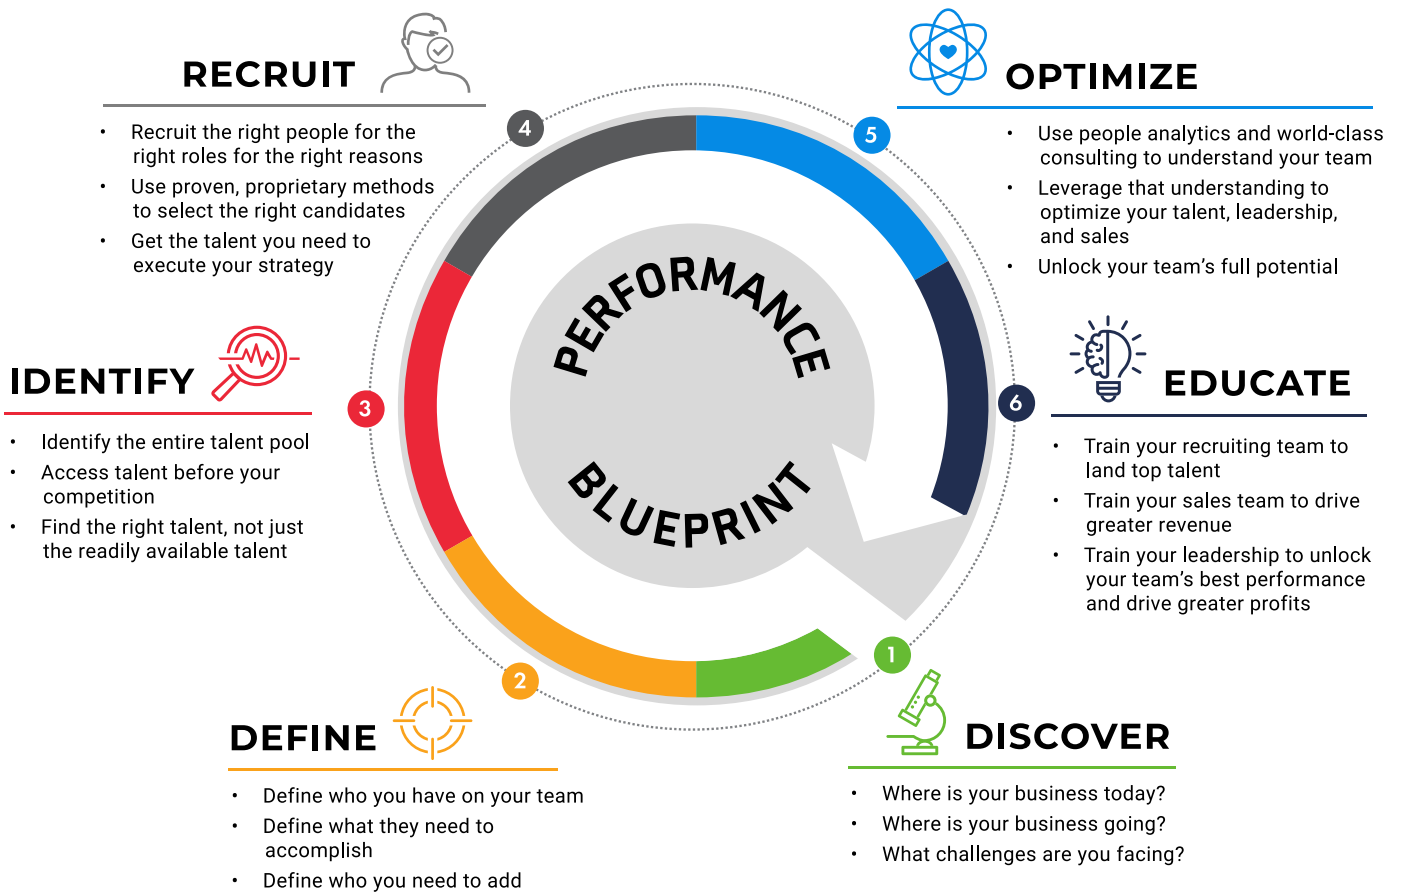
RECRUIT

- Recruit the right people for the right roles for the right reasons
- Use proven, proprietary methods to select the right candidates
- Get the talent you need to execute your strategy

OPTIMIZE

- Use people analytics and world-class consulting to understand your team
- Leverage that understanding to optimize your talent, leadership, and sales
- Unlock your team's full potential

4

5

PERFORMANCE

BLUEPRINT

IDENTIFY

- Identify the entire talent pool
- Access talent before your competition
- Find the right talent, not just the readily available talent

3

6

EDUCATE

- Train your recruiting team to land top talent
- Train your sales team to drive greater revenue
- Train your leadership to unlock your team's best performance and drive greater profits

1

2

DEFINE

- Define who you have on your team
- Define what they need to accomplish
- Define who you need to add

DISCOVER

- Where is your business today?
- Where is your business going?
- What challenges are you facing?